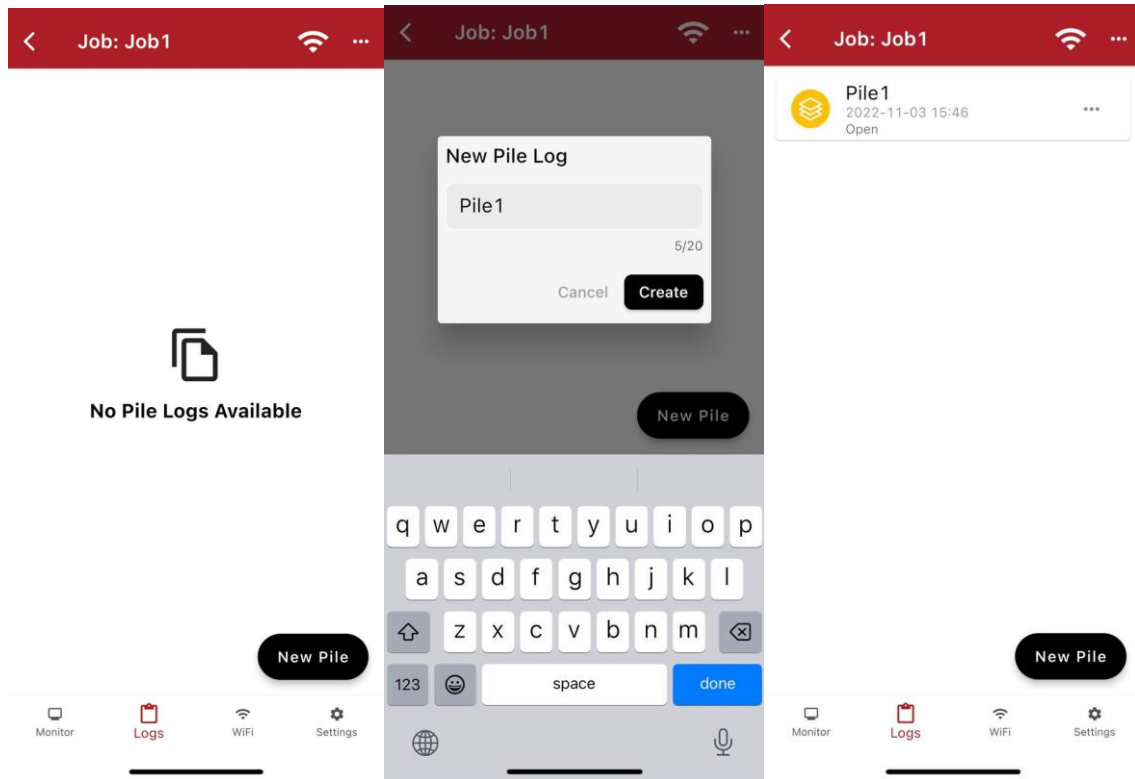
Job: Job1

No Pile Logs Available

New Pile

Monitor
Logs
WiFi
Settings

Job: Job1

New Pile Log

Pile1

5/20

Cancel
Create

New Pile

q w e r t y u i o p
a s d f g h j k l
z x c v b n m
123
space
done

Job: Job1

Pile1
2022-11-03 15:46
Open

New Pile

Monitor
Logs
WiFi
Settings